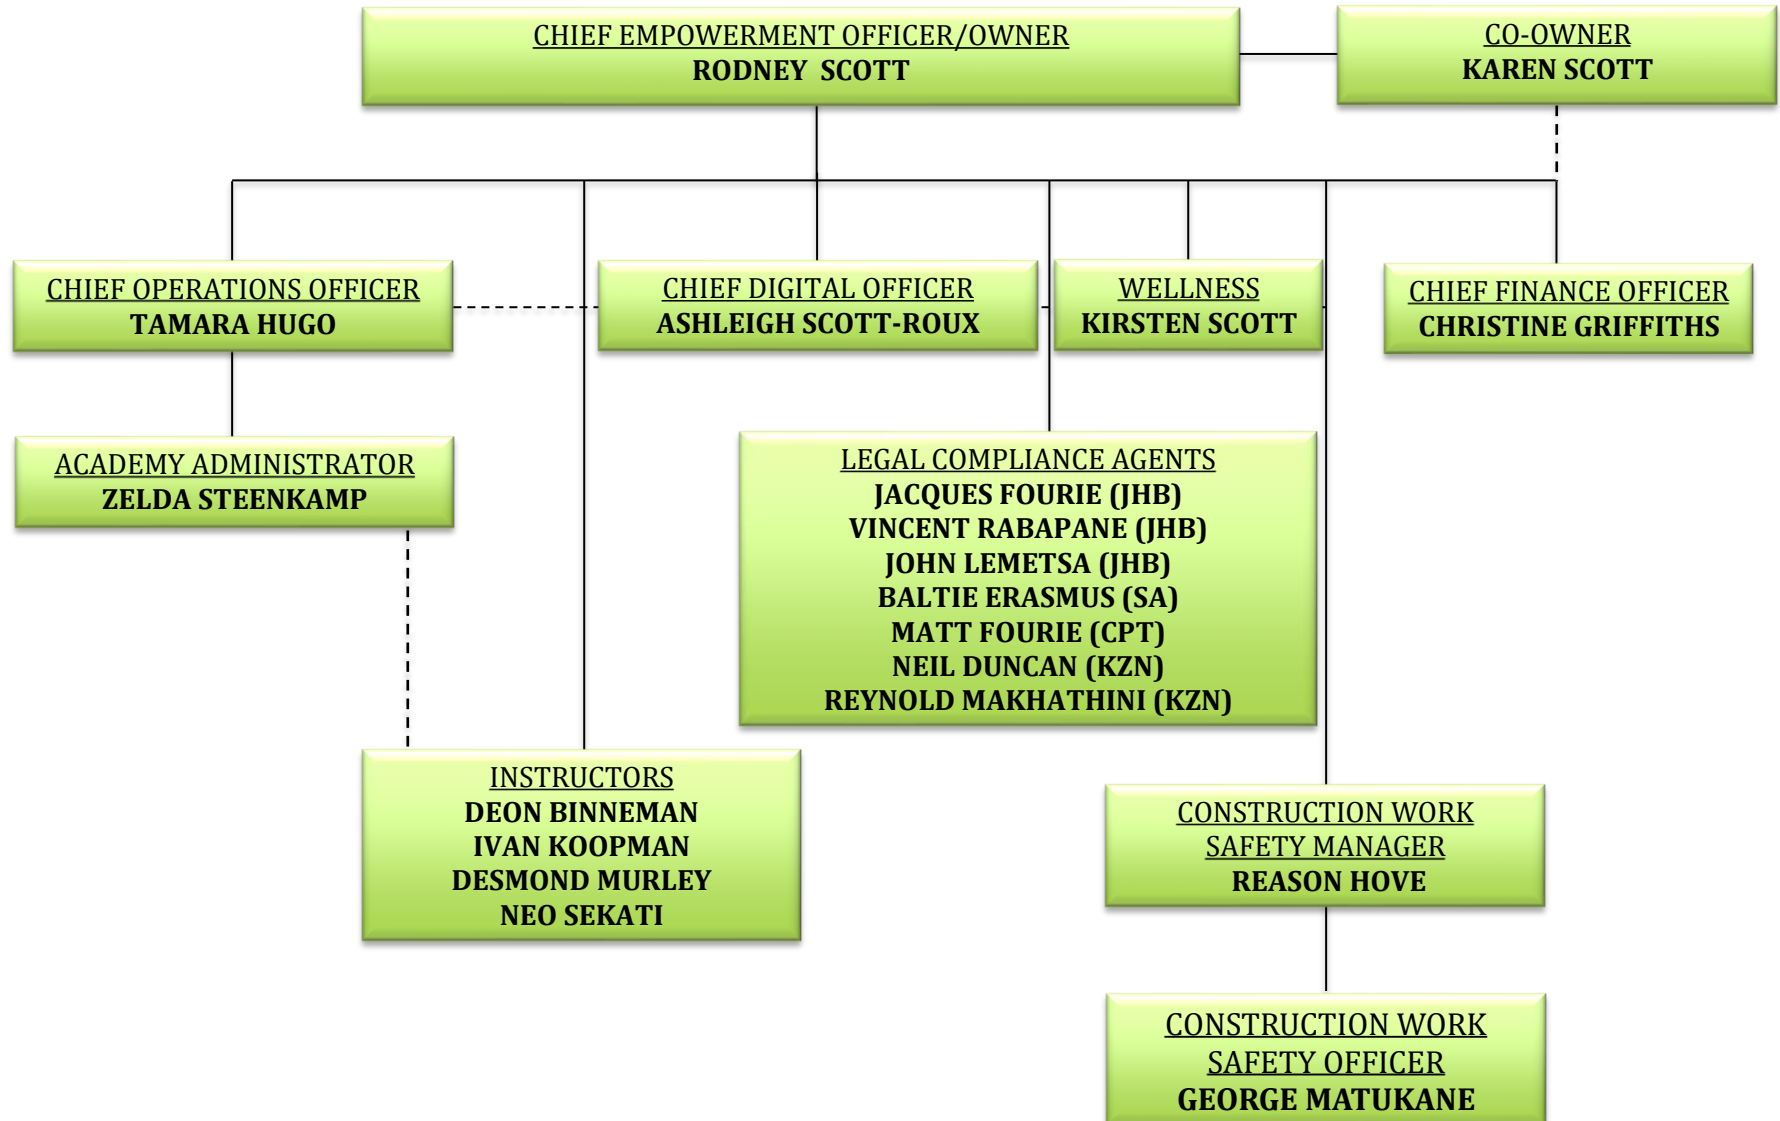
CHIEF EMPOWERMENT OFFICER/OWNER
RODNEY SCOTT

CO-OWNER
KAREN SCOTT

CHIEF OPERATIONS OFFICER
TAMARA HUGO

CHIEF DIGITAL OFFICER
ASHLEIGH SCOTT-ROUX

WELLNESS
KIRSTEN SCOTT

CHIEF FINANCE OFFICER
CHRISTINE GRIFFITHS

ACADEMY ADMINISTRATOR
ZELDA STEENKAMP

LEGAL COMPLIANCE AGENTS
JACQUES FOURIE (JHB)
VINCENT RABAPANE (JHB)
JOHN LEMETSA (JHB)
BALTIE ERASMUS (SA)
MATT FOURIE (CPT)
NEIL DUNCAN (KZN)
REYNOLD MAKHATHINI (KZN)

INSTRUCTORS
DEON BINNEMAN
IVAN KOOPMAN
DESMOND MURLEY
NEO SEKATI

CONSTRUCTION WORK SAFETY MANAGER
REASON HOVE

CONSTRUCTION WORK SAFETY OFFICER
GEORGE MATUKANE